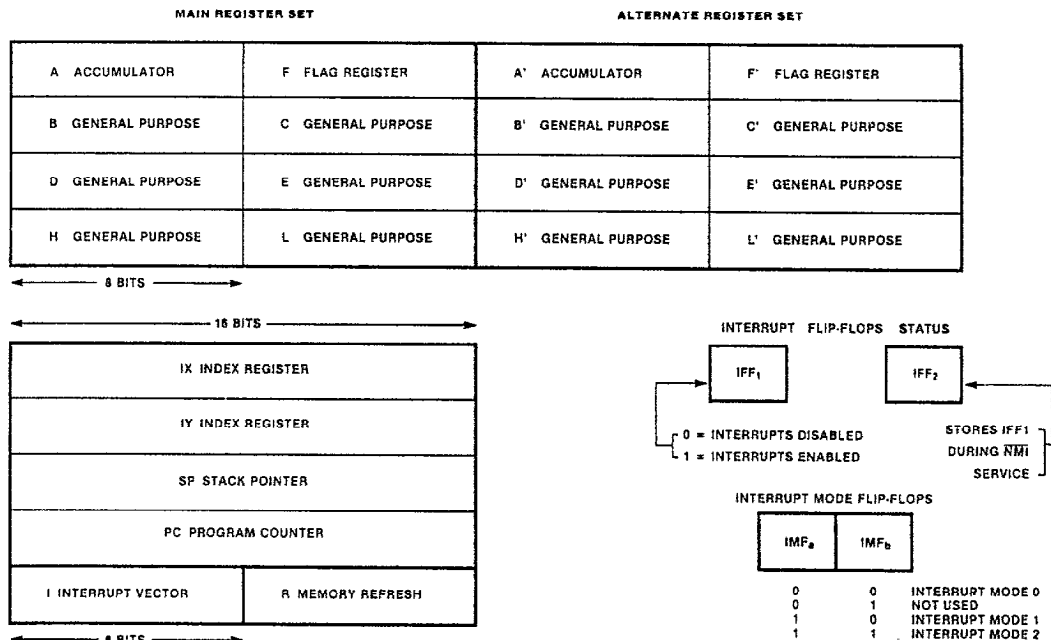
MAIN REGISTER SET

ALTERNATE REGISTER SET

| A ACCUMULATOR | F FLAG REGISTER | A' ACCUMULATOR | F' FLAG REGISTER |
|---|---|---|---|
| B GENERAL PURPOSE | C GENERAL PURPOSE | B' GENERAL PURPOSE | C' GENERAL PURPOSE |
| D GENERAL PURPOSE | E GENERAL PURPOSE | D' GENERAL PURPOSE | E' GENERAL PURPOSE |
| H GENERAL PURPOSE | L GENERAL PURPOSE | H' GENERAL PURPOSE | L' GENERAL PURPOSE |

8 BITS

16 BITS

IX INDEX REGISTER

IY INDEX REGISTER

SP STACK POINTER

PC PROGRAM COUNTER

I INTERRUPT VECTOR

R MEMORY REFRESH

8 BITS

INTERRUPT FLIP-FLOPS STATUS

$IFF_1$

$IFF_2$

0 = INTERRUPTS DISABLED
1 = INTERRUPTS ENABLED

STORES IFF1 DURING $\overline{NMI}$ SERVICE

INTERRUPT MODE FLIP-FLOPS

$IMF_a$ $IMF_b$

| | | |
|---|---|---|
| 0 | 0 | INTERRUPT MODE 0 |
| 0 | 1 | NOT USED |
| 1 | 0 | INTERRUPT MODE 1 |
| 1 | 1 | INTERRUPT MODE 2 |